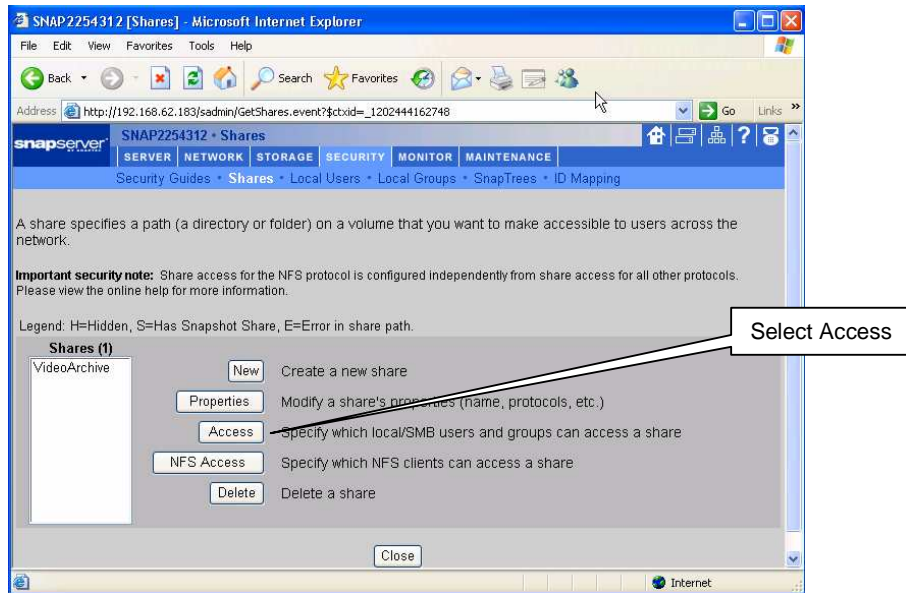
SNAP2254312 [Shares] - Microsoft Internet Explorer

File Edit View Favorites Tools Help

Back Search Favorites

Address http://192.168.62.183/sadmin/GetShares.event?$ctxid=_1202444162748 Go Links

snapserver SNAP2254312 • Shares

SERVER NETWORK STORAGE SECURITY MONITOR MAINTENANCE

Security Guides • Shares • Local Users • Local Groups • SnapTrees • ID Mapping

A share specifies a path (a directory or folder) on a volume that you want to make accessible to users across the network.

**Important security note:** Share access for the NFS protocol is configured independently from share access for all other protocols. Please view the online help for more information.

Legend: H=Hidden, S=Has Snapshot Share, E=Error in share path.

Select Access

Shares (1)

VideoArchive

New Create a new share

Properties Modify a share's properties (name, protocols, etc.)

Access Specify which local/SMB users and groups can access a share

NFS Access Specify which NFS clients can access a share

Delete Delete a share

Close

Internet